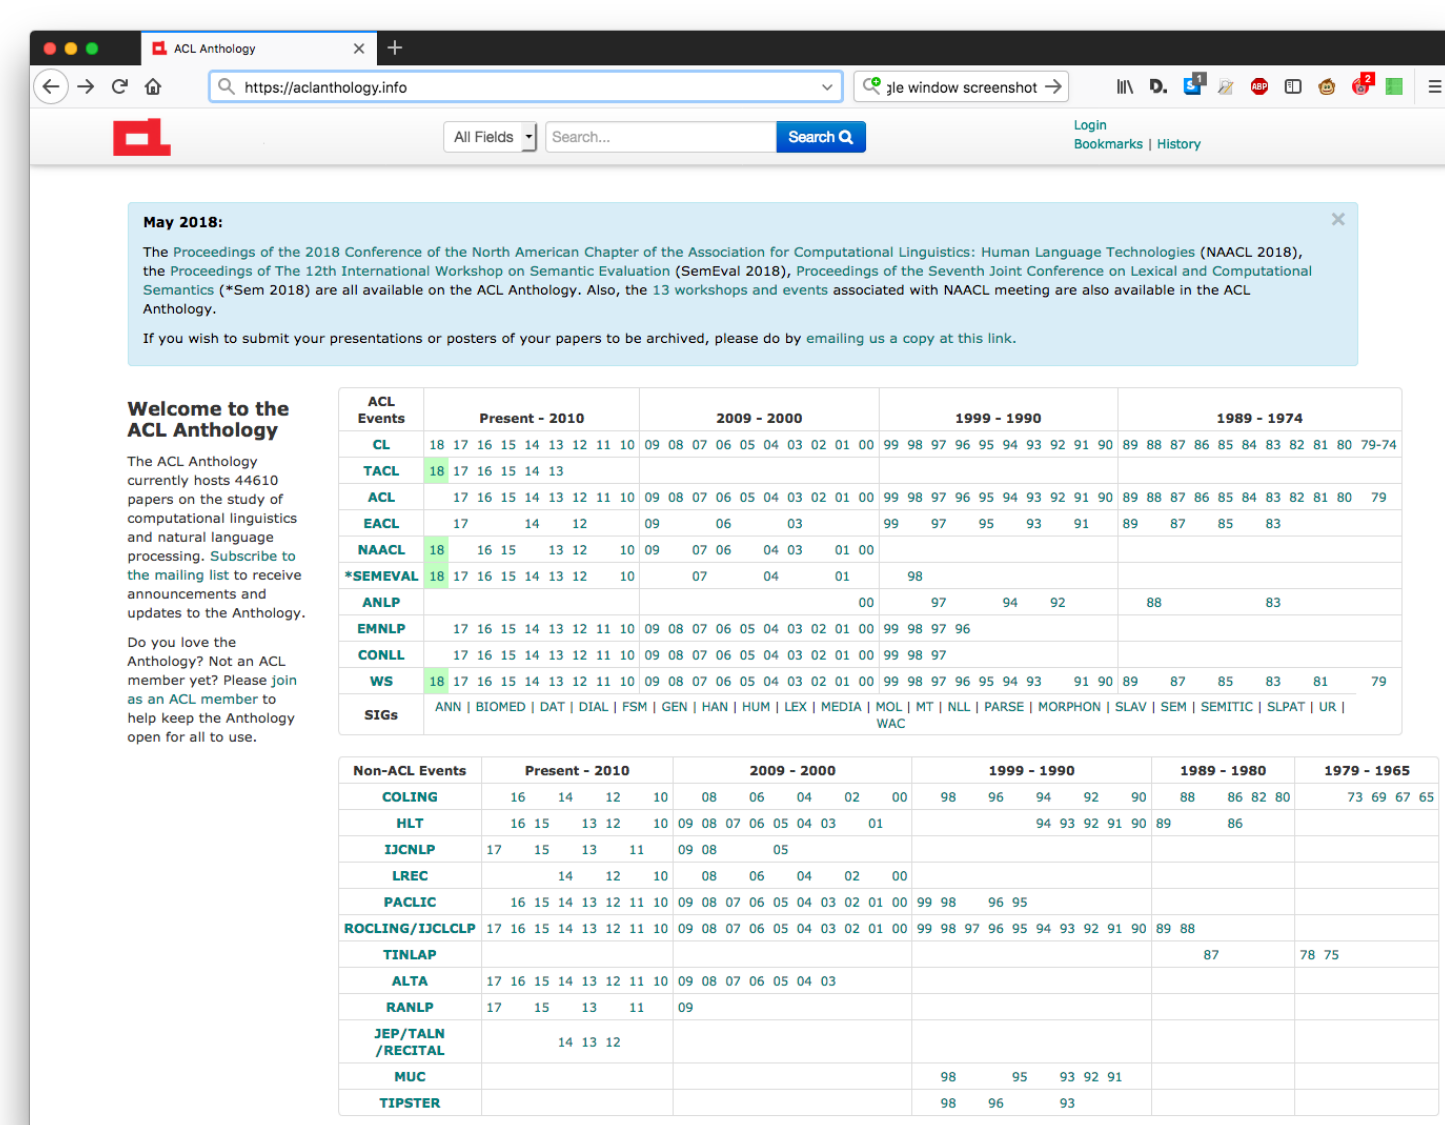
ACL Anthology

https://aclanthology.info

gle window screenshot

All Fields | Search... | Search

Login
Bookmarks | History

May 2018:

The Proceedings of the 2018 Conference of the North American Chapter of the Association for Computational Linguistics: Human Language Technologies (NAACL 2018), the Proceedings of The 12th International Workshop on Semantic Evaluation (SemEval 2018), Proceedings of the Seventh Joint Conference on Lexical and Computational Semantics (*Sem 2018) are all available on the ACL Anthology. Also, the 13 workshops and events associated with NAACL meeting are also available in the ACL Anthology.

If you wish to submit your presentations or posters of your papers to be archived, please do by emailing us a copy at this link.

Welcome to the ACL Anthology

The ACL Anthology currently hosts 44610 papers on the study of computational linguistics and natural language processing. Subscribe to the mailing list to receive announcements and updates to the Anthology.

Do you love the Anthology? Not an ACL member yet? Please join as an ACL member to help keep the Anthology open for all to use.

| ACL Events | Present - 2010 | 2009 - 2000 | 1999 - 1990 | 1989 - 1974 |
|---|---|---|---|---|
| CL | 18 17 16 15 14 13 12 11 10 | 09 08 07 06 05 04 03 02 01 00 | 99 98 97 96 95 94 93 92 91 90 | 89 88 87 86 85 84 83 82 81 80 79-74 |
| TACL | 18 17 16 15 14 13 | | | |
| ACL | 17 16 15 14 13 12 11 10 | 09 08 07 06 05 04 03 02 01 00 | 99 98 97 96 95 94 93 92 91 90 | 89 88 87 86 85 84 83 82 81 80 79 |
| EACL | 17 14 12 | 09 06 03 | 99 97 95 93 91 | 89 87 85 83 |
| NAACL | 18 16 15 13 12 10 | 09 07 06 04 03 01 00 | | |
| *SEMEVAL | 18 17 16 15 14 13 12 10 | 07 04 01 | 98 | |
| ANLP | | 00 | 97 94 92 | 88 83 |
| EMNLP | 17 16 15 14 13 12 11 10 | 09 08 07 06 05 04 03 02 01 00 | 99 98 97 96 | |
| CONLL | 17 16 15 14 13 12 11 10 | 09 08 07 06 05 04 03 02 01 00 | 99 98 97 | |
| WS | 18 17 16 15 14 13 12 11 10 | 09 08 07 06 05 04 03 02 01 00 | 99 98 97 96 95 94 93 91 90 | 89 87 85 83 81 79 |
| SIGs | ANN \| BIOMED \| DAT \| DIAL \| FSM \| GEN \| HAN \| HUM \| LEX \| MEDIA \| MOL \| MT \| NLL \| PARSE \| MORPHON \| SLAV \| SEM \| SEMITIC \| SLPAT \| UR \| WAC | | | |

| Non-ACL Events | Present - 2010 | 2009 - 2000 | 1999 - 1990 | 1989 - 1980 | 1979 - 1965 |
|---|---|---|---|---|---|
| COLING | 16 14 12 10 | 08 06 04 02 00 | 98 96 94 92 90 | 88 86 82 80 | 73 69 67 65 |
| HLT | 16 15 13 12 10 | 09 08 07 06 05 04 03 01 | 94 93 92 91 90 | 89 86 | |
| IJCNLP | 17 15 13 11 | 09 08 05 | | | |
| LREC | 14 12 10 | 08 06 04 02 00 | | | |
| PACLIC | 16 15 14 13 12 11 10 | 09 08 07 06 05 04 03 02 01 00 | 99 98 96 95 | | |
| ROCLING/IJCLCLP | 17 16 15 14 13 12 11 10 | 09 08 07 06 05 04 03 02 01 00 | 99 98 97 96 95 94 93 92 91 90 | 89 88 | |
| TINLAP | | | | 87 | 78 75 |
| ALTA | 17 16 15 14 13 12 11 10 | 09 08 07 06 05 04 03 | | | |
| RANLP | 17 15 13 11 | 09 | | | |
| JEP/TALN /RECITAL | 14 13 12 | | | | |
| MUC | | | 98 95 93 92 91 | | |
| TIPSTER | | | 98 96 93 | | |